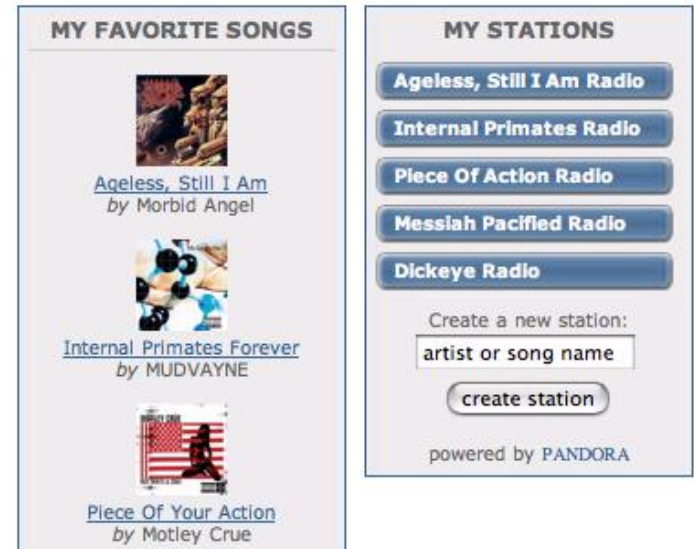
MY FAVORITE SONGS

Ageless, Still I Am
by Morbid Angel

Internal Primates Forever
by MUDVAYNE

Piece Of Your Action
by Motley Crue

MY STATIONS

Ageless, Still I Am Radio

Internal Primates Radio

Piece Of Action Radio

Messiah Pacified Radio

Dickeye Radio

Create a new station:

artist or song name

create station

powered by PANDORA